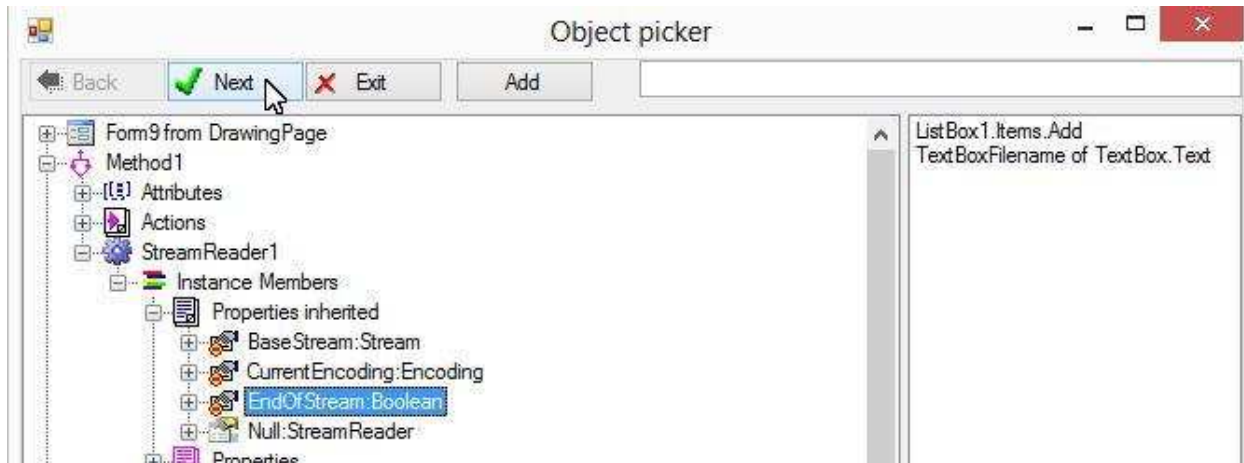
Object picker

Back
Next
Exit
Add

Form9 from DrawingPage
Method1
Attributes
Actions
StreamReader1
Instance Members
Properties inherited
BaseStream:Stream
CurrentEncoding:Encoding
EndOfStream:Boolean
Null:StreamReader
Properties

ListBox1.Items.Add
TextBoxFilename of TextBox.Text